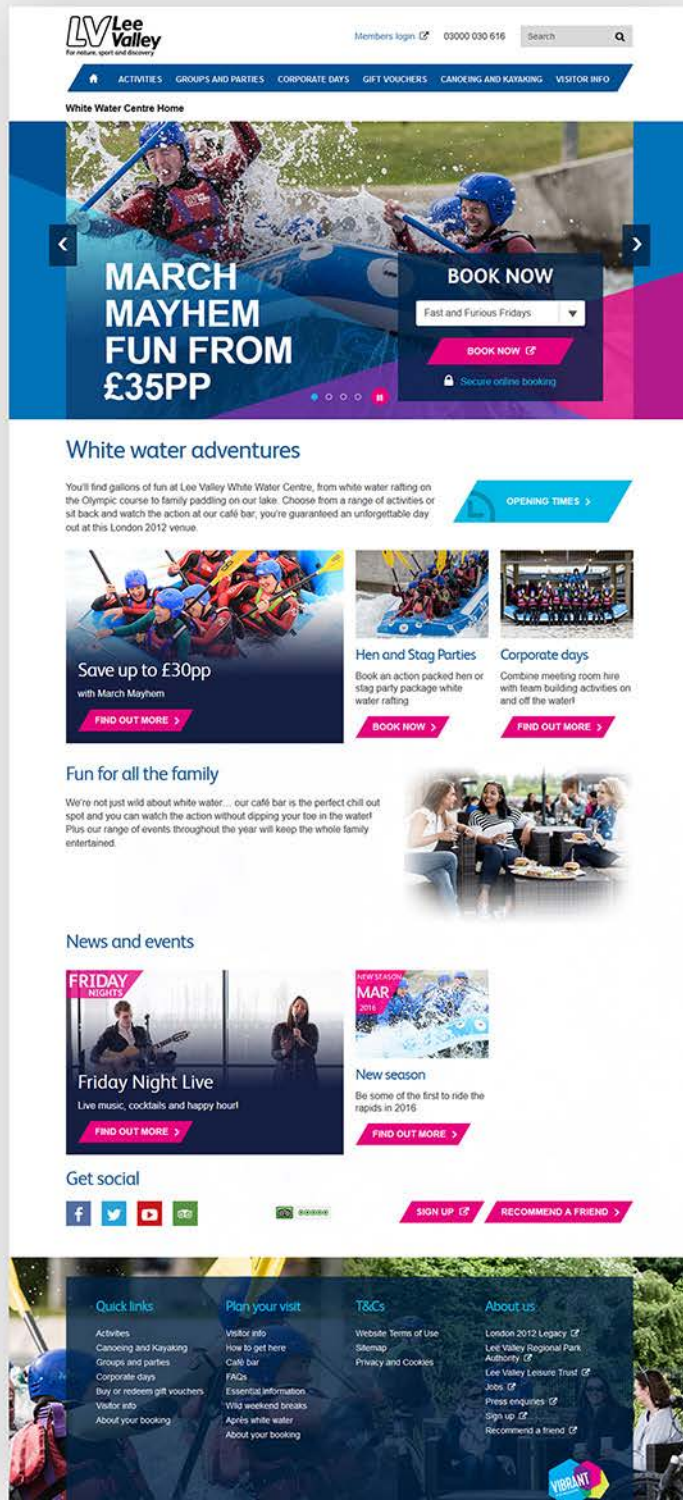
LV Lee Valley
For nature, sport and discovery

Members login 03000 030 616 Search

ACTIVITIES GROUPS AND PARTIES CORPORATE DAYS GIFT VOUCHERS CANOEING AND KAYAKING VISITOR INFO

White Water Centre Home

MARCH MAYHEM FUN FROM £35PP

BOOK NOW
Fast and Furious Fridays
BOOK NOW
Secure online booking

White water adventures

You'll find gallons of fun at Lee Valley White Water Centre, from white water rafting on the Olympic course to family paddling on our lake. Choose from a range of activities or sit back and watch the action at our café bar, you're guaranteed an unforgettable day out at this London 2012 venue.

OPENING TIMES

Save up to £30pp
with March Mayhem
FIND OUT MORE

Hen and Stag Parties
Book an action packed hen or stag party package white water rafting
BOOK NOW

Corporate days
Combine meeting room hire with team building activities on and off the water!
FIND OUT MORE

Fun for all the family

We're not just wild about white water… our café bar is the perfect chill out spot and you can watch the action without dipping your toe in the water! Plus our range of events throughout the year will keep the whole family entertained.

News and events

FRIDAY NIGHTS
Friday Night Live
Live music, cocktails and happy hour!
FIND OUT MORE

NEW SEASON MAR 2016
New season
Be some of the first to ride the rapids in 2016
FIND OUT MORE

Get social

SIGN UP RECOMMEND A FRIEND

Quick links
Activities
Canoeing and Kayaking
Groups and parties
Corporate days
Buy or redeem gift vouchers
Visitor info
About your booking

Plan your visit
Visitor info
How to get here
Café bar
FAQs
Essential information
Wild weekend breaks
Après white water
About your booking

T&Cs
Website Terms of Use
Sitemap
Privacy and Cookies

About us
London 2012 Legacy
Lee Valley Regional Park Authority
Lee Valley Leisure Trust
Jobs
Press enquiries
Sign up
Recommend a friend

VIBRANT